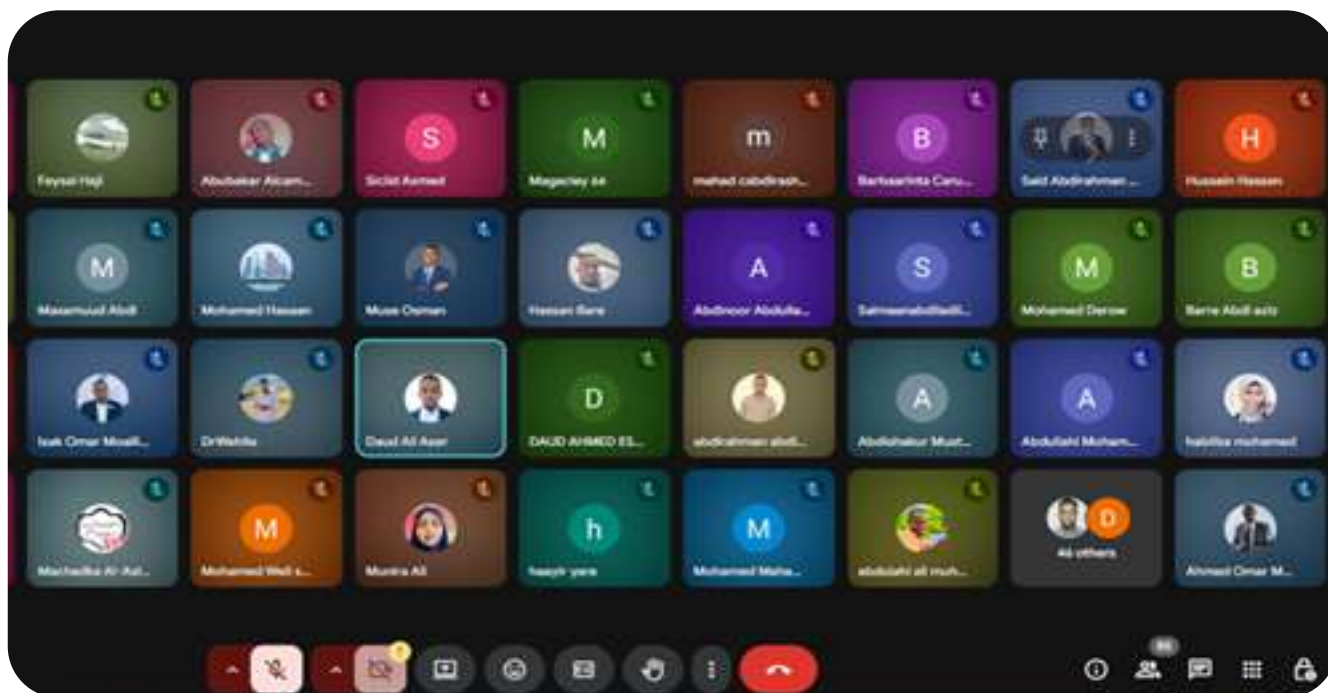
Feysal Haji
Abubakar Aleam...
S
Siciid Axmed
M
Magaciey aa
m
mohad cabdirash...
B
Barkaarinta Caru...
Said Abdirahman ...
H
Hussein Hassan

M
Maxamuud Abdi
Mohamed Hassan
Muse Osman
Hassan Bare
A
Abdinoor Abdulla...
S
Salmaanabdilladii...
M
Mohamed Derow
B
Barre Abdi aziz

Isak Omar Moalli...
DrWehlie
Daud Ali Aser
D
DAUD AHMED ES...
abdirahman abdi...
A
Abdishakur Must...
A
Abdulahi Moham...
habiba mohamed

Maxhadka Al-Ixl...
M
Mohamed Weli s...
Munira Ali
h
haayir yare
M
Mohamed Maha...
abdulahi ali muh...
D
46 others
Ahmed Omar M...